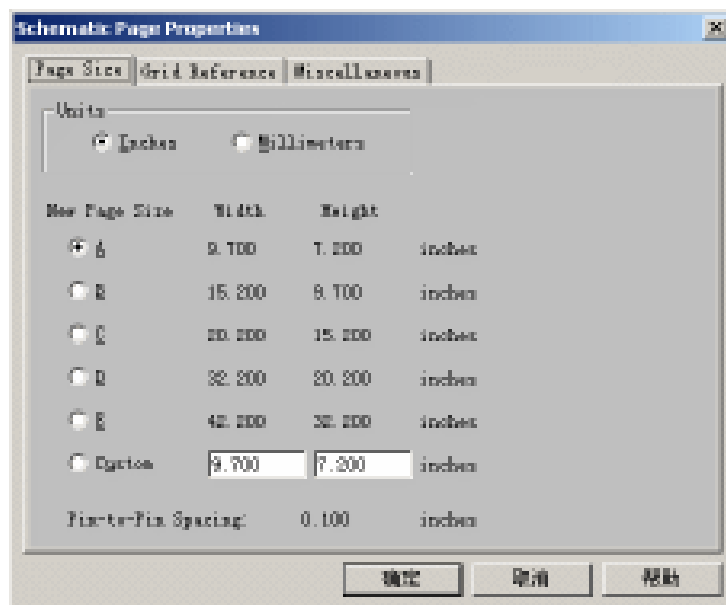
Schematic Page Properties

Page Size | Grid Reference | Miscellaneous

Units
Inches
Millimeters

New Page Size | Width | Height |
A | 9.700 | 7.200 | inches
B | 15.200 | 9.700 | inches
C | 20.200 | 15.200 | inches
D | 32.200 | 20.200 | inches
E | 42.200 | 32.200 | inches
Custom | 9.700 | 7.200 | inches

Pin-to-Pin Spacing: 0.100 inches

确定
取消
帮助